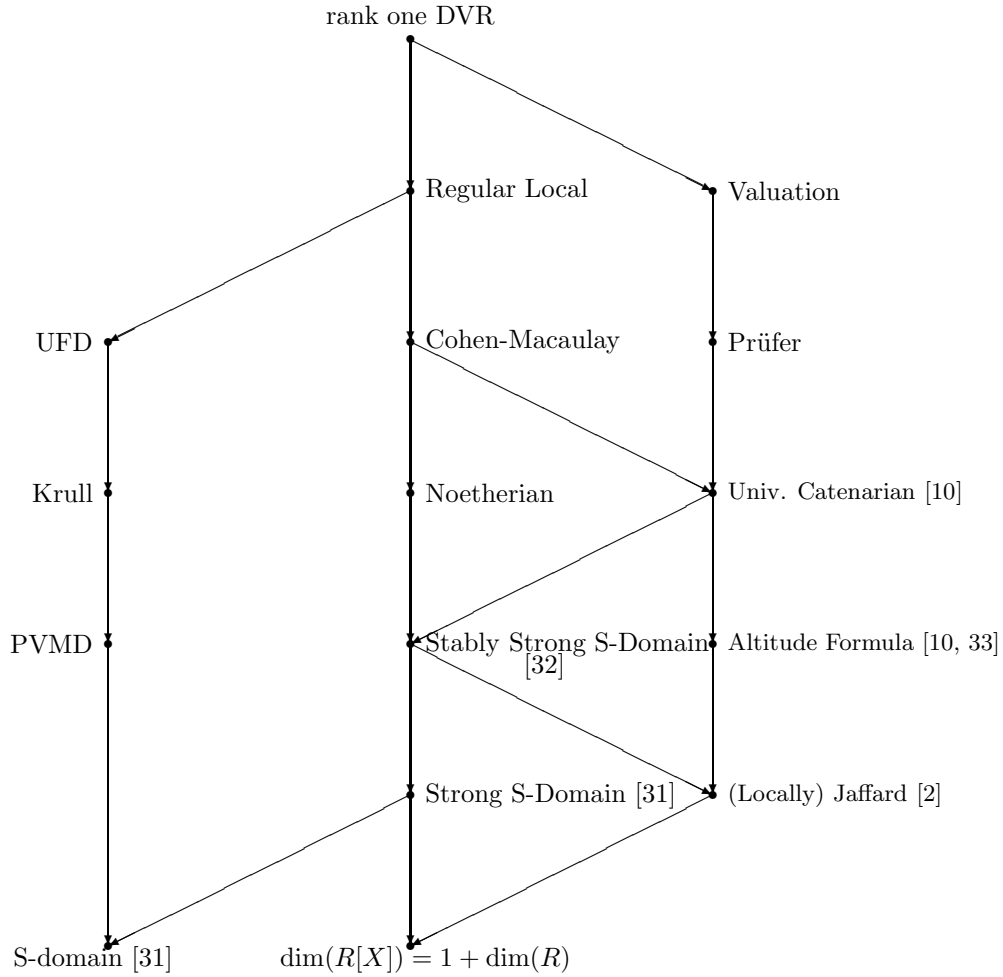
rank one DVR

Regular Local

Valuation

UFD

Cohen-Macaulay

Prüfer

Krull

Noetherian

Univ. Catenarian [10]

PVMD

Stably Strong S-Domain [32]

Altitude Formula [10, 33]

Strong S-Domain [31]

(Locally) Jaffard [2]

S-domain [31]

$\dim(R[X]) = 1 + \dim(R)$